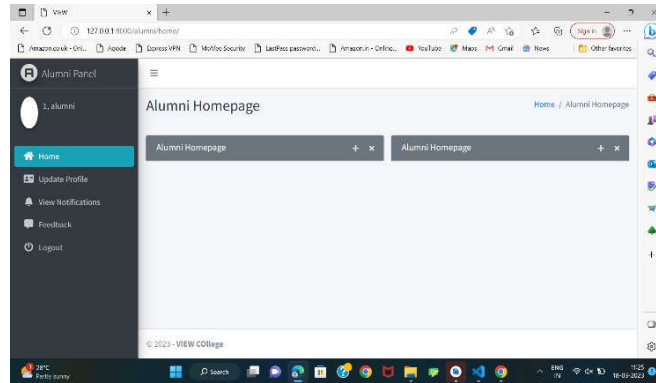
VIEW
127.0.0.1:8000/alumni/home/
Sign in
Amazon.co.uk - Onl... Agoda Express VPN McAfee Security LastPass password... Amazon.in - Online... YouTube Maps Gmail News
Other favorites

Alumni Panel
1, alumni
Home
Update Profile
View Notifications
Feedback
Logout

Alumni Homepage
Home / Alumni Homepage

Alumni Homepage + ×
Alumni Homepage + ×

© 2023 - VIEW College

28°C
Partly sunny
Search
ENG IN
11:25
18-03-2023